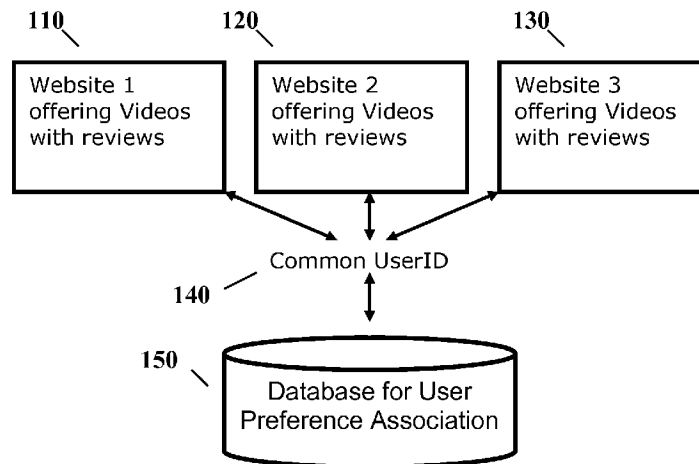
110

120

130

Website 1 offering Videos with reviews

Website 2 offering Videos with reviews

Website 3 offering Videos with reviews

Common UserID

140

150

Database for User Preference Association